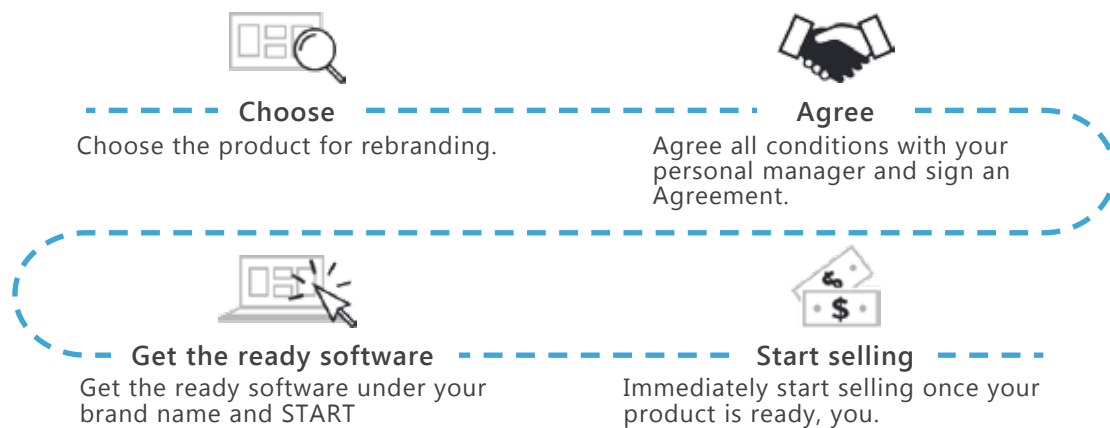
Choose
Choose the product for rebranding.

Agree
Agree all conditions with your personal manager and sign an Agreement.

Get the ready software
Get the ready software under your brand name and START

$
Start selling
Immediately start selling once your product is ready, you.